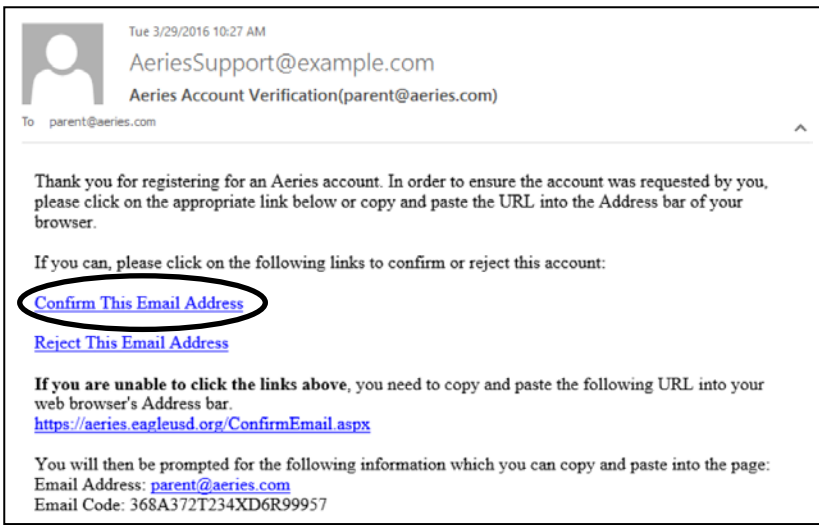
Tue 3/29/2016 10:27 AM

AeriesSupport@example.com

Aeries Account Verification(parent@aeries.com)

To parent@aeries.com

Thank you for registering for an Aeries account. In order to ensure the account was requested by you, please click on the appropriate link below or copy and paste the URL into the Address bar of your browser.

If you can, please click on the following links to confirm or reject this account:

Confirm This Email Address

Reject This Email Address

If you are unable to click the links above, you need to copy and paste the following URL into your web browser's Address bar.
https://aeries.eagleusd.org/ConfirmEmail.aspx

You will then be prompted for the following information which you can copy and paste into the page:
Email Address: parent@aeries.com
Email Code: 368A372T234XD6R99957